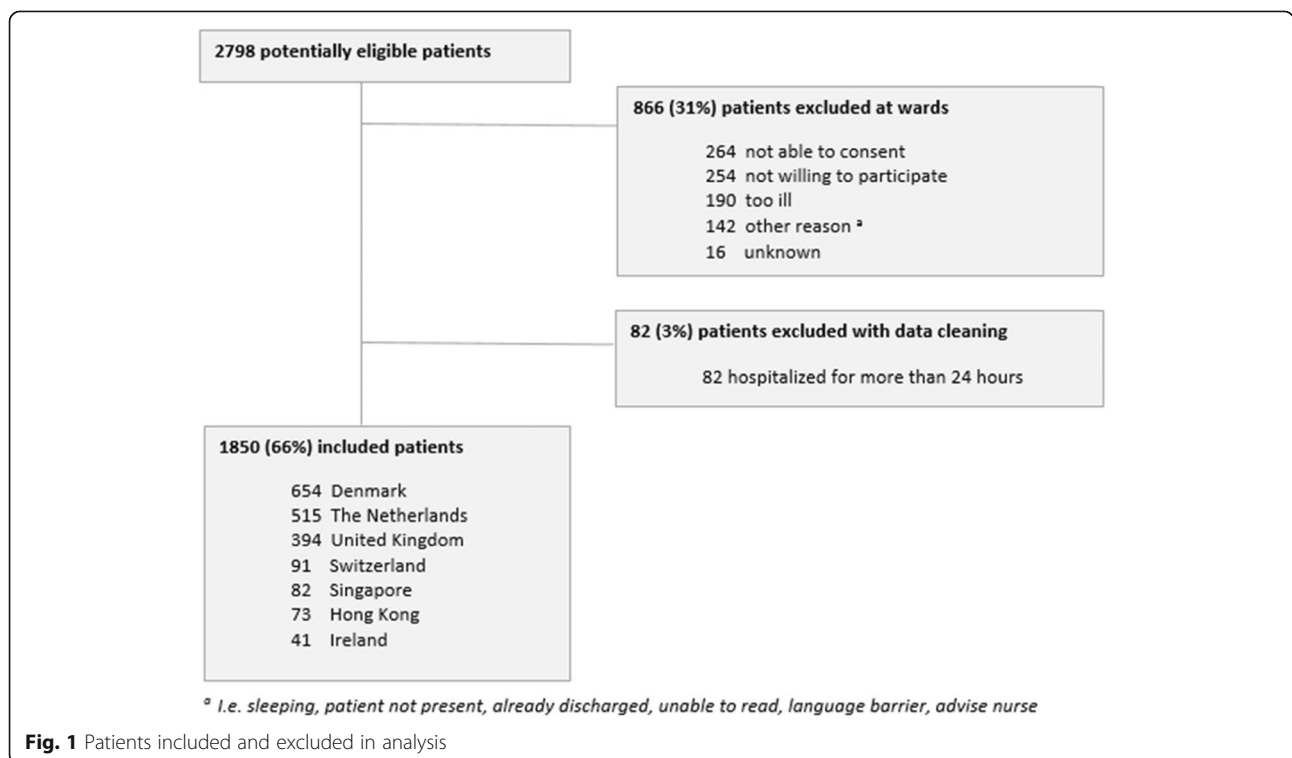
2798 potentially eligible patients

866 (31%) patients excluded at wards

264 not able to consent
254 not willing to participate
190 too ill
142 other reason $^{a}$
16 unknown

82 (3%) patients excluded with data cleaning

82 hospitalized for more than 24 hours

1850 (66%) included patients

654 Denmark
515 The Netherlands
394 United Kingdom
91 Switzerland
82 Singapore
73 Hong Kong
41 Ireland

$^{a}$ I.e. sleeping, patient not present, already discharged, unable to read, language barrier, advise nurse

Fig. 1 Patients included and excluded in analysis